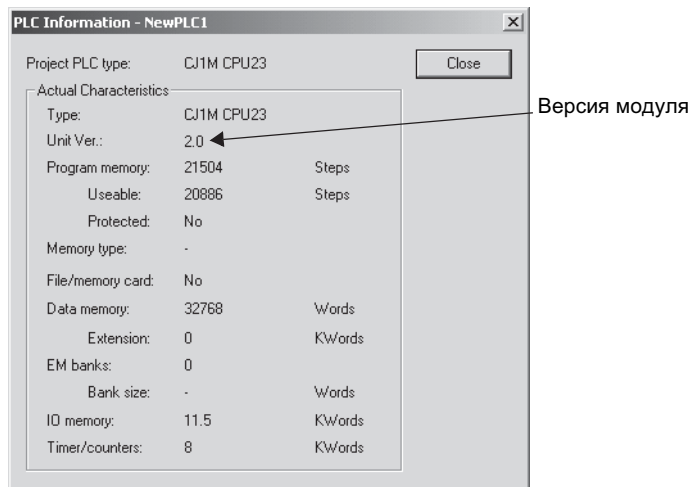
PLC Information - NewPLC1

×

Project PLC type: CJ1M CPU23

Close

Actual Characteristics

Type: CJ1M CPU23

Unit Ver.: 2.0

Версия модуля

Program memory: 21504 Steps

Useable: 20886 Steps

Protected: No

Memory type: -

File/memory card: No

Data memory: 32768 Words

Extension: 0 KWords

EM banks: 0

Bank size: - Words

IO memory: 11.5 KWords

Timer/counters: 8 KWords